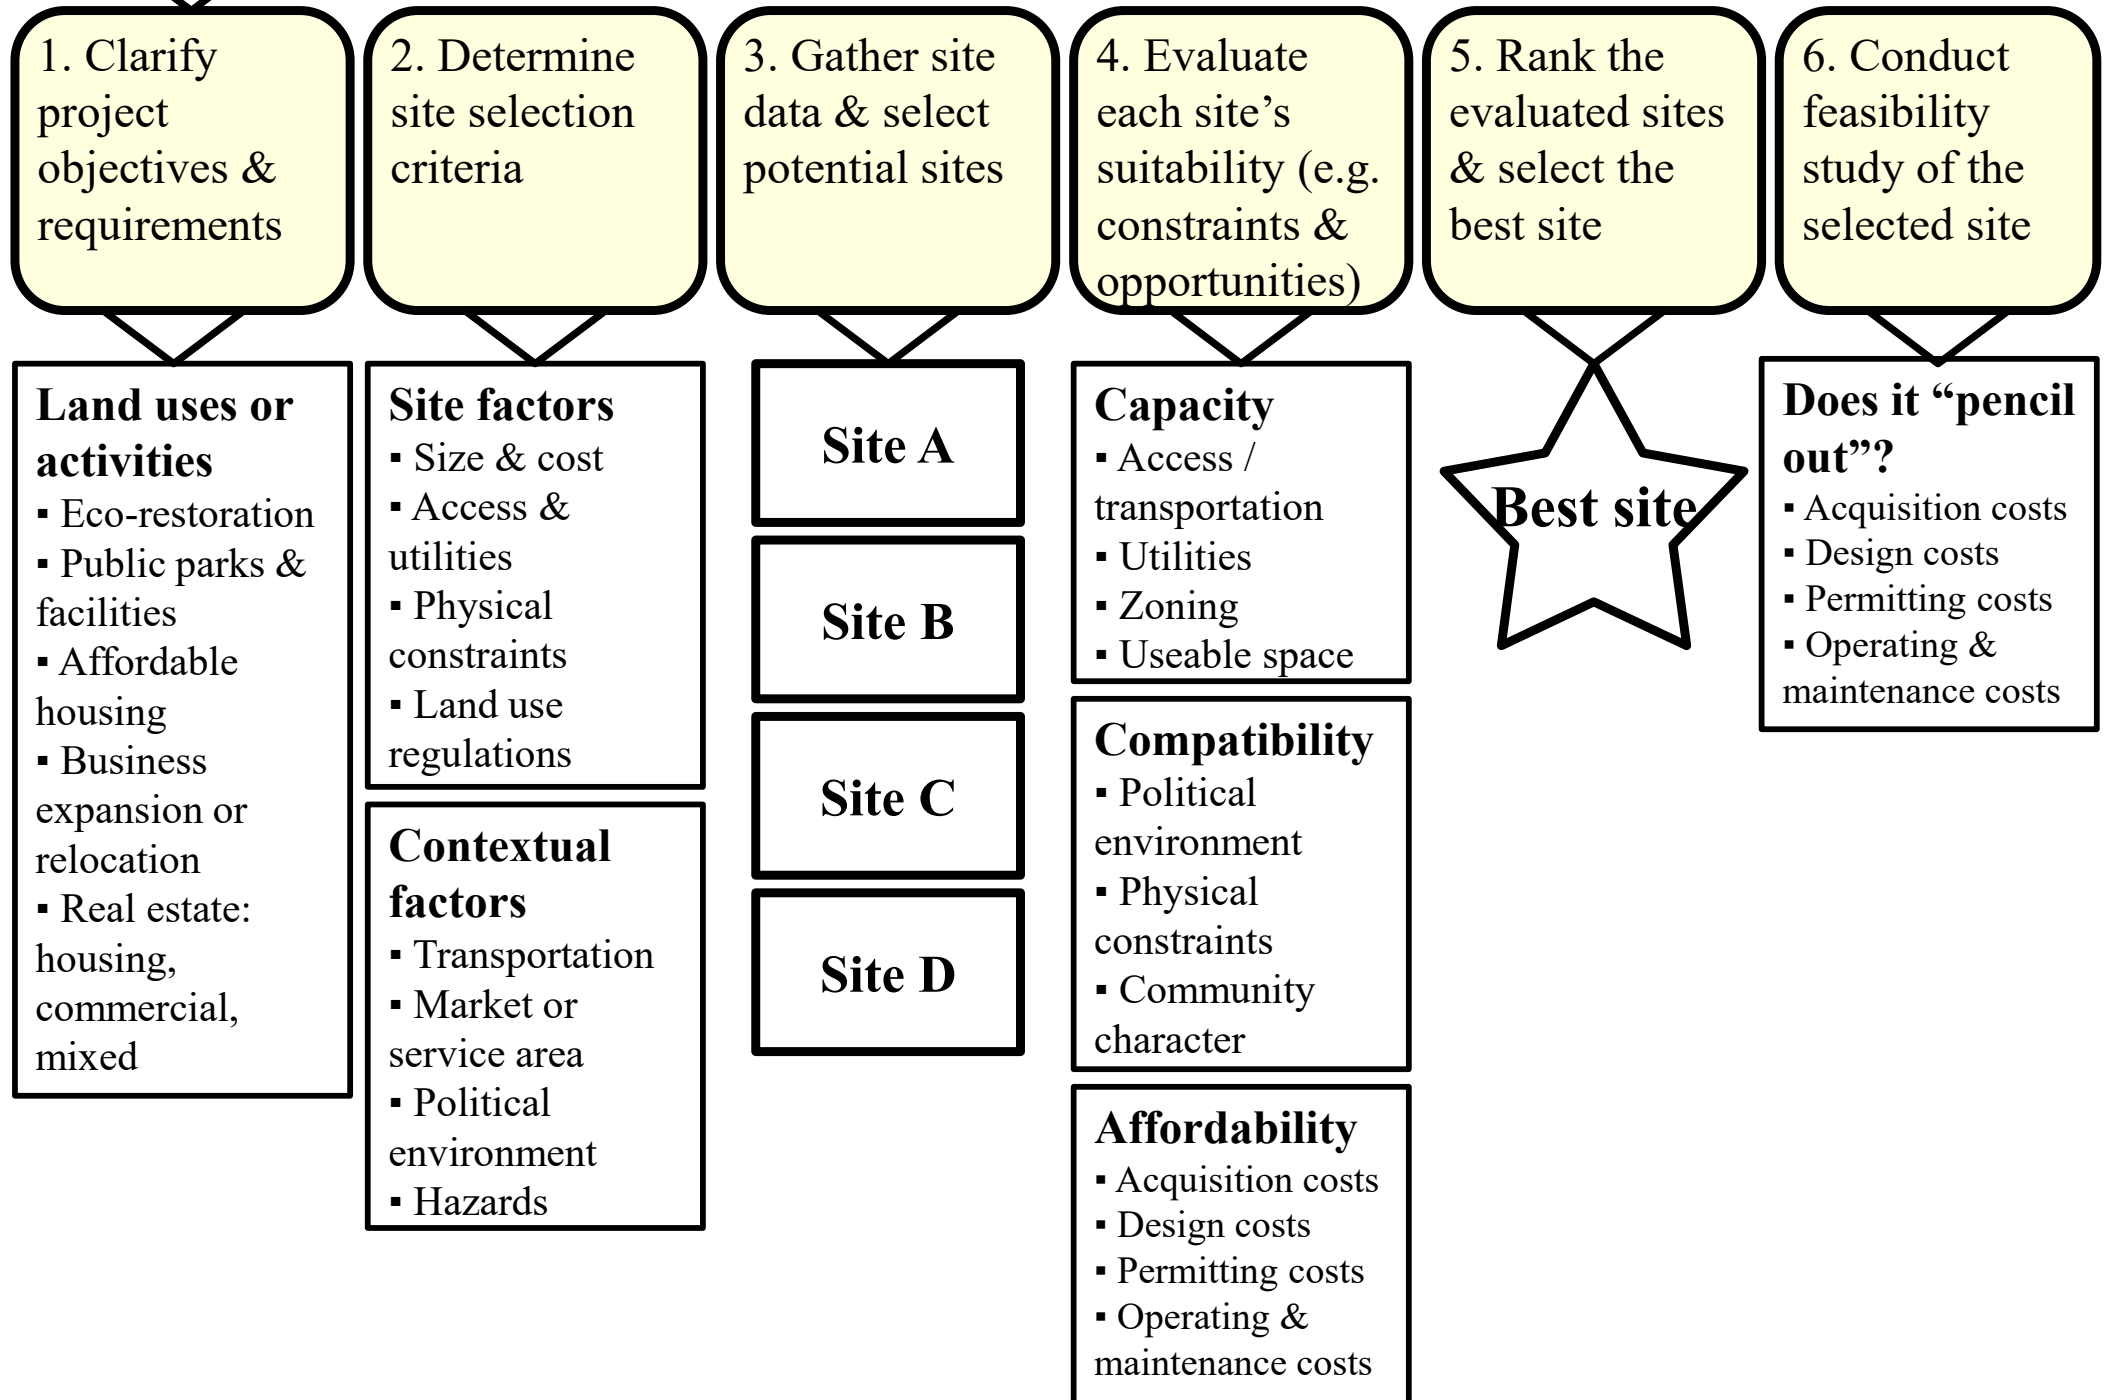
1. Clarify project objectives & requirements

Land uses or activities
▪ Eco-restoration
▪ Public parks & facilities
▪ Affordable housing
▪ Business expansion or relocation
▪ Real estate: housing, commercial, mixed

2. Determine site selection criteria

Site factors
▪ Size & cost
▪ Access & utilities
▪ Physical constraints
▪ Land use regulations

Contextual factors
▪ Transportation
▪ Market or service area
▪ Political environment
▪ Hazards

3. Gather site data & select potential sites

Site A

Site B

Site C

Site D

4. Evaluate each site's suitability (e.g. constraints & opportunities)

Capacity
▪ Access / transportation
▪ Utilities
▪ Zoning
▪ Useable space

Compatibility
▪ Political environment
▪ Physical constraints
▪ Community character

Affordability
▪ Acquisition costs
▪ Design costs
▪ Permitting costs
▪ Operating & maintenance costs

5. Rank the evaluated sites & select the best site

Best site

6. Conduct feasibility study of the selected site

Does it "pencil out"?
▪ Acquisition costs
▪ Design costs
▪ Permitting costs
▪ Operating & maintenance costs